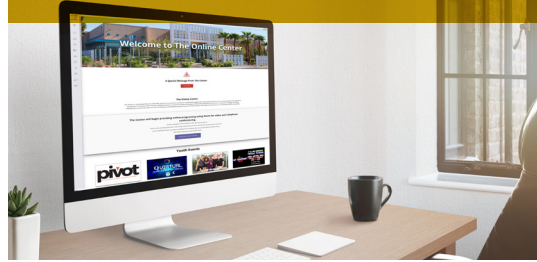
Welcome to The Online Center

A Special Message From The Center

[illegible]

The Online Center

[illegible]

The Center will begin providing online programming using Zoom for video and telephone conferencing.

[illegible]

Youth Events

pivot